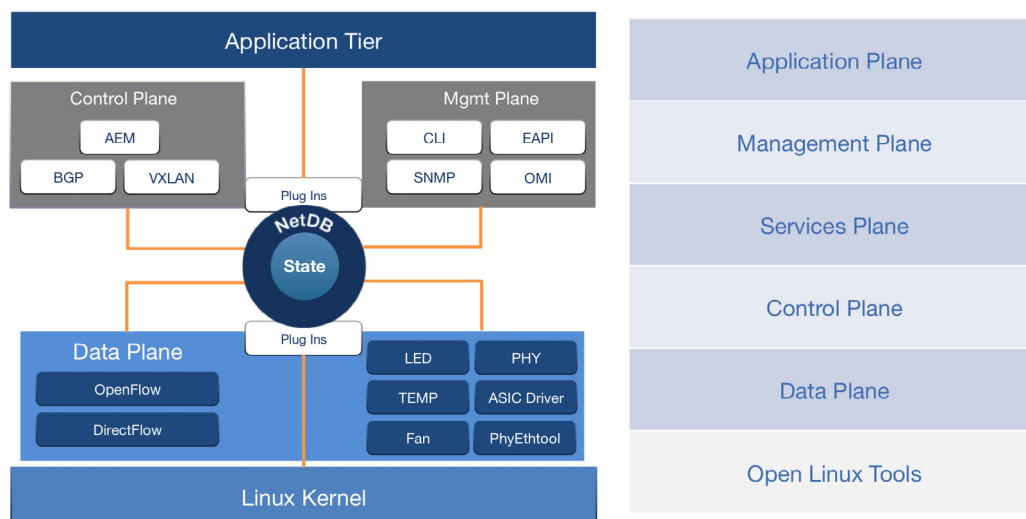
Application Tier

Control Plane

AEM

BGP

VXLAN

Plug Ins

Mgmt Plane

CLI

EAPI

SNMP

OMI

NetDB

State

Plug Ins

Data Plane

OpenFlow

DirectFlow

LED

PHY

TEMP

ASIC Driver

Fan

PhyEthtool

Linux Kernel

Application Plane

Management Plane

Services Plane

Control Plane

Data Plane

Open Linux Tools